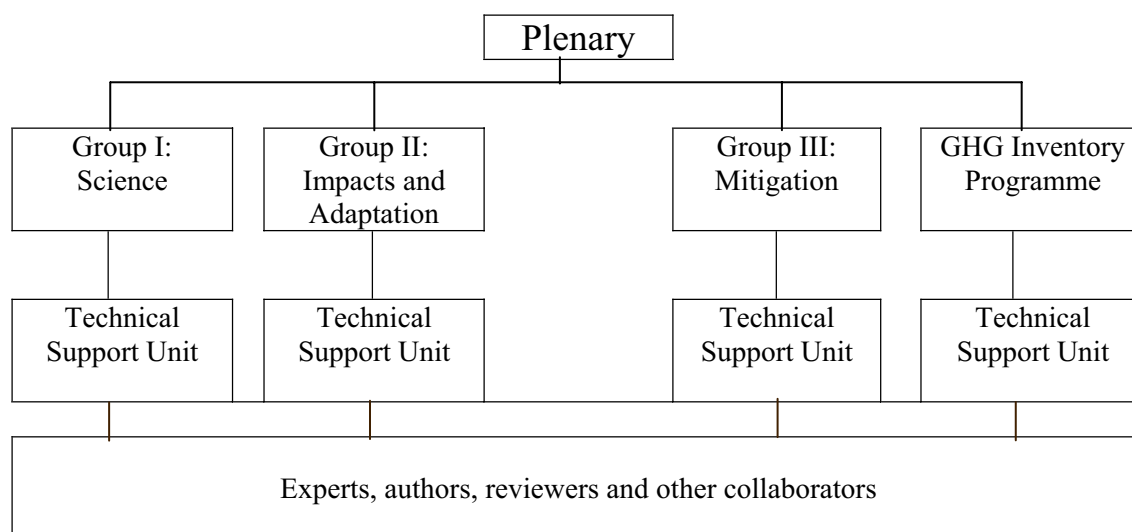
Plenary

Group I: Science

Group II: Impacts and Adaptation

Group III: Mitigation

GHG Inventory Programme

Technical Support Unit

Technical Support Unit

Technical Support Unit

Technical Support Unit

Experts, authors, reviewers and other collaborators